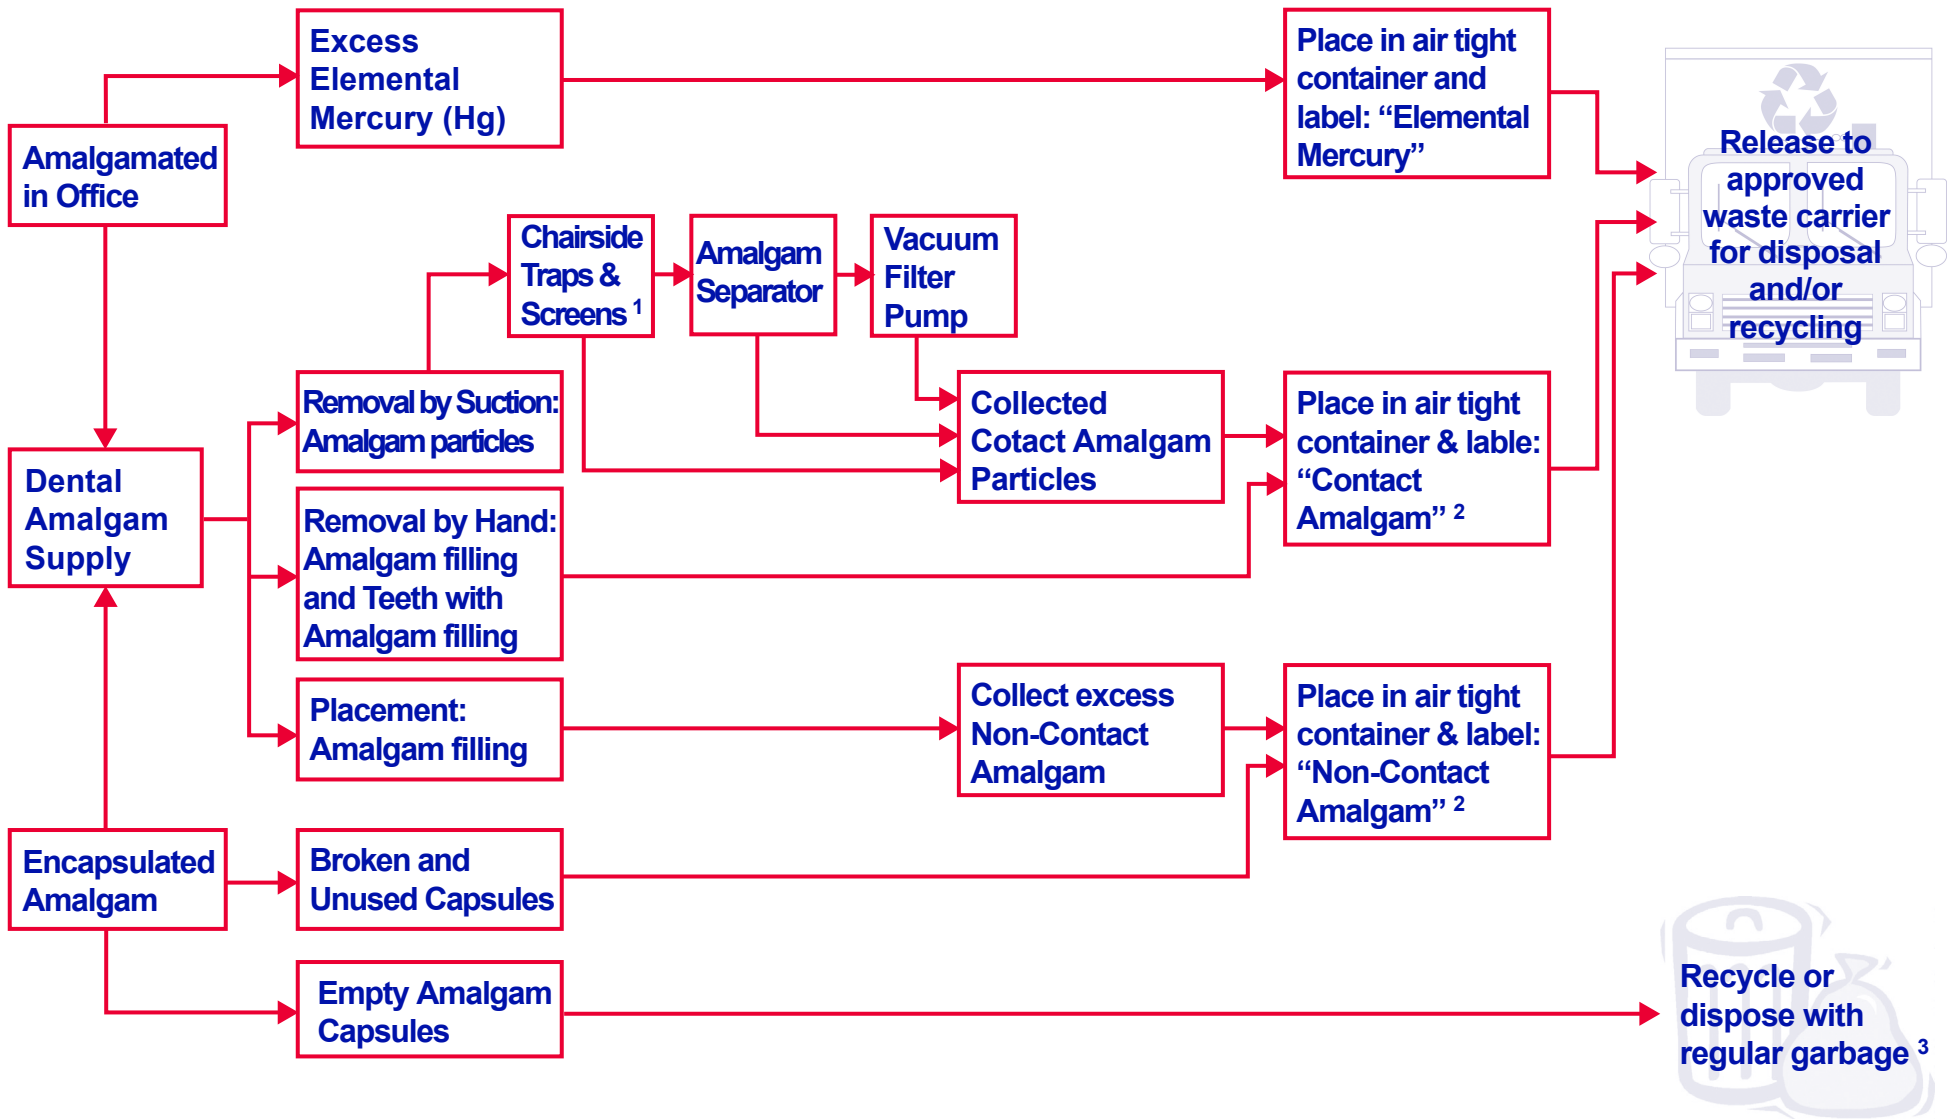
Amalgamated in Office

Excess Elemental Mercury (Hg)

Place in air tight container and label: "Elemental Mercury"

Release to approved waste carrier for disposal and/or recycling

Chairside Traps & Screens $^1$

Amalgam Separator

Vacuum Filter Pump

Dental Amalgam Supply

Removal by Suction: Amalgam particles

Collected Cotact Amalgam Particles

Place in air tight container & lable: "Contact Amalgam" $^2$

Removal by Hand: Amalgam filling and Teeth with Amalgam filling

Placement: Amalgam filling

Collect excess Non-Contact Amalgam

Place in air tight container & label: "Non-Contact Amalgam" $^2$

Encapsulated Amalgam

Broken and Unused Capsules

Empty Amalgam Capsules

Recycle or dispose with regular garbage $^3$